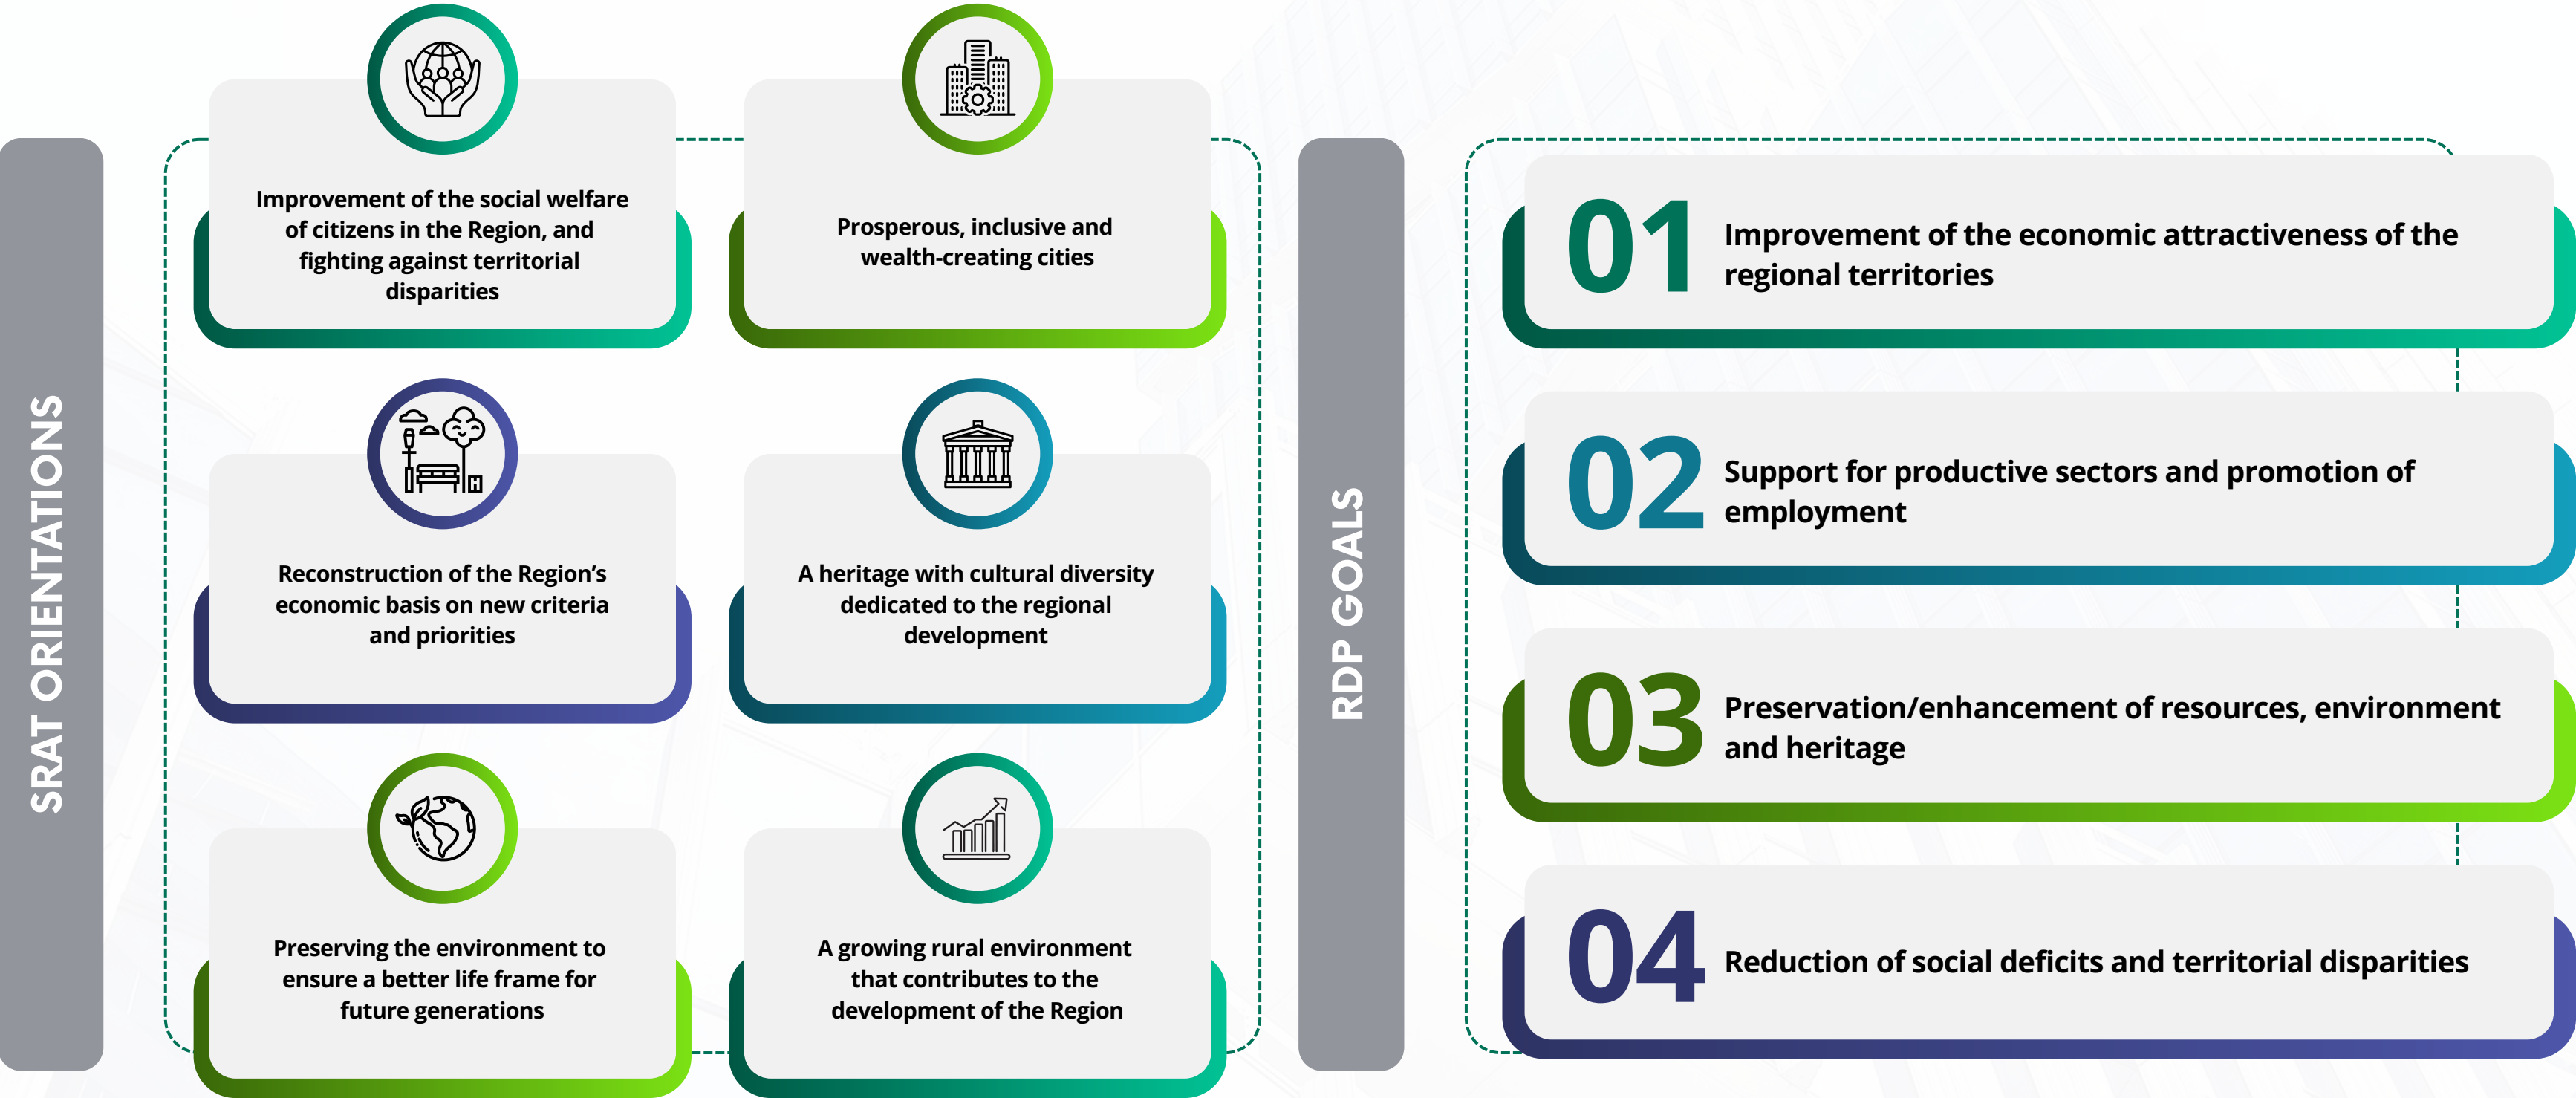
SRAT ORIENTATIONS

Improvement of the social welfare of citizens in the Region, and fighting against territorial disparities

Prosperous, inclusive and wealth-creating cities

Reconstruction of the Region's economic basis on new criteria and priorities

A heritage with cultural diversity dedicated to the regional development

Preserving the environment to ensure a better life frame for future generations

A growing rural environment that contributes to the development of the Region

RDP GOALS

01 Improvement of the economic attractiveness of the regional territories

02 Support for productive sectors and promotion of employment

03 Preservation/enhancement of resources, environment and heritage

04 Reduction of social deficits and territorial disparities